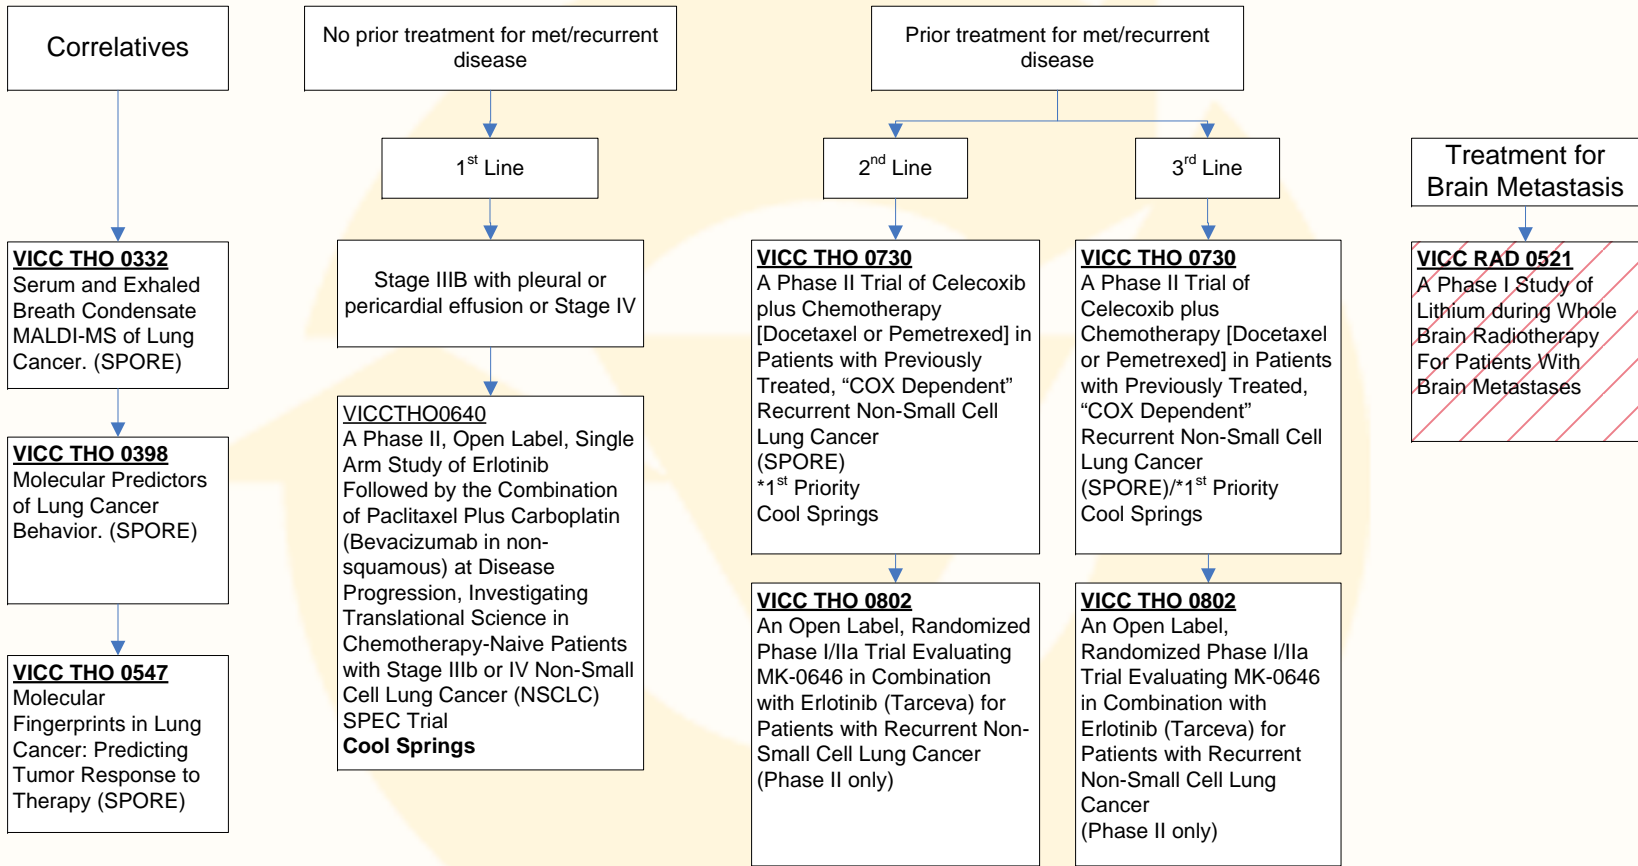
Correlatives

VICC THO 0332
Serum and Exhaled Breath Condensate MALDI-MS of Lung Cancer. (SPORE)

VICC THO 0398
Molecular Predictors of Lung Cancer Behavior. (SPORE)

VICC THO 0547
Molecular Fingerprints in Lung Cancer: Predicting Tumor Response to Therapy (SPORE)

No prior treatment for met/recurrent disease

$1^{st}$ Line

Stage IIIB with pleural or pericardial effusion or Stage IV

VICCTHO0640
A Phase II, Open Label, Single Arm Study of Erlotinib Followed by the Combination of Paclitaxel Plus Carboplatin (Bevacizumab in non-squamous) at Disease Progression, Investigating Translational Science in Chemotherapy-Naive Patients with Stage IIIb or IV Non-Small Cell Lung Cancer (NSCLC)
SPEC Trial
Cool Springs

Prior treatment for met/recurrent disease

$2^{nd}$ Line

VICC THO 0730
A Phase II Trial of Celecoxib plus Chemotherapy [Docetaxel or Pemetrexed] in Patients with Previously Treated, “COX Dependent” Recurrent Non-Small Cell Lung Cancer
(SPORE)
*$1^{st}$ Priority
Cool Springs

VICC THO 0802
An Open Label, Randomized Phase I/IIa Trial Evaluating MK-0646 in Combination with Erlotinib (Tarceva) for Patients with Recurrent Non-Small Cell Lung Cancer
(Phase II only)

$3^{rd}$ Line

VICC THO 0730
A Phase II Trial of Celecoxib plus Chemotherapy [Docetaxel or Pemetrexed] in Patients with Previously Treated, “COX Dependent” Recurrent Non-Small Cell Lung Cancer
(SPORE)/*$1^{st}$ Priority
Cool Springs

VICC THO 0802
An Open Label, Randomized Phase I/IIa Trial Evaluating MK-0646 in Combination with Erlotinib (Tarceva) for Patients with Recurrent Non-Small Cell Lung Cancer
(Phase II only)

Treatment for Brain Metastasis

VICC RAD 0521
A Phase I Study of Lithium during Whole Brain Radiotherapy For Patients With Brain Metastases